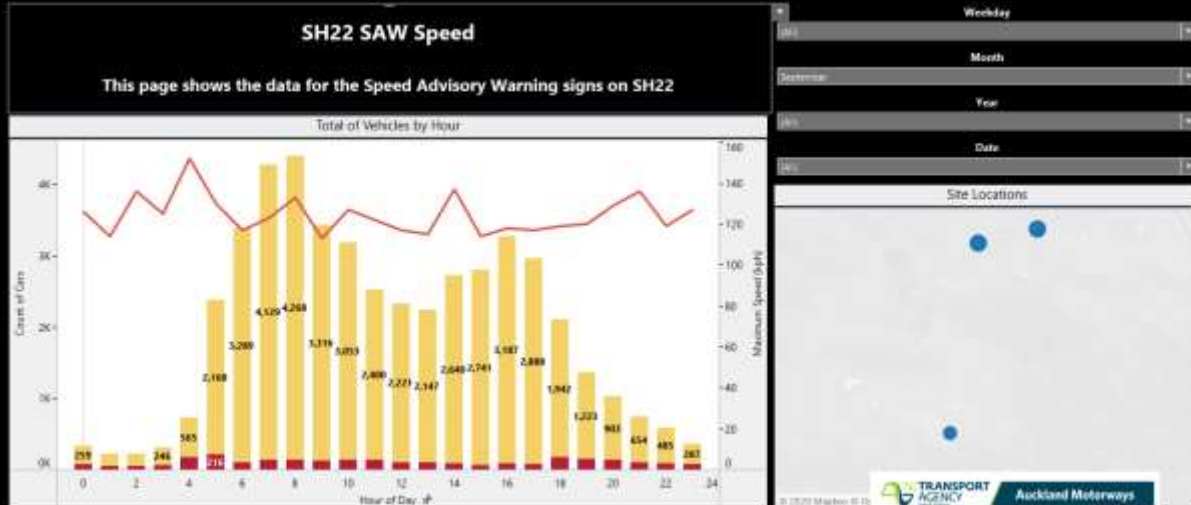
SH22 SAW Speed

This page shows the data for the Speed Advisory Warning signs on SH22

Weekday
(All)
Month
September
Year
(All)
Date
(All)

Total of Vehicles by Hour

Count of Cars
4K
3K
2K
1K
0K

160
140
120
100
80
60
40
20
0
Maximum Speed (kph)

259
246
585
2,168
3,280
4,129
4,268
3,316
3,053
2,400
2,221
2,147
2,640
2,741
3,187
2,888
1,942
1,223
903
654
485
287
216

0 2 4 6 8 10 12 14 16 18 20 22 24
Hour of Day

Site Locations

© 2020 Mapbox © OpenStreetMap

TRANSPORT AGENCY
Auckland Motorways